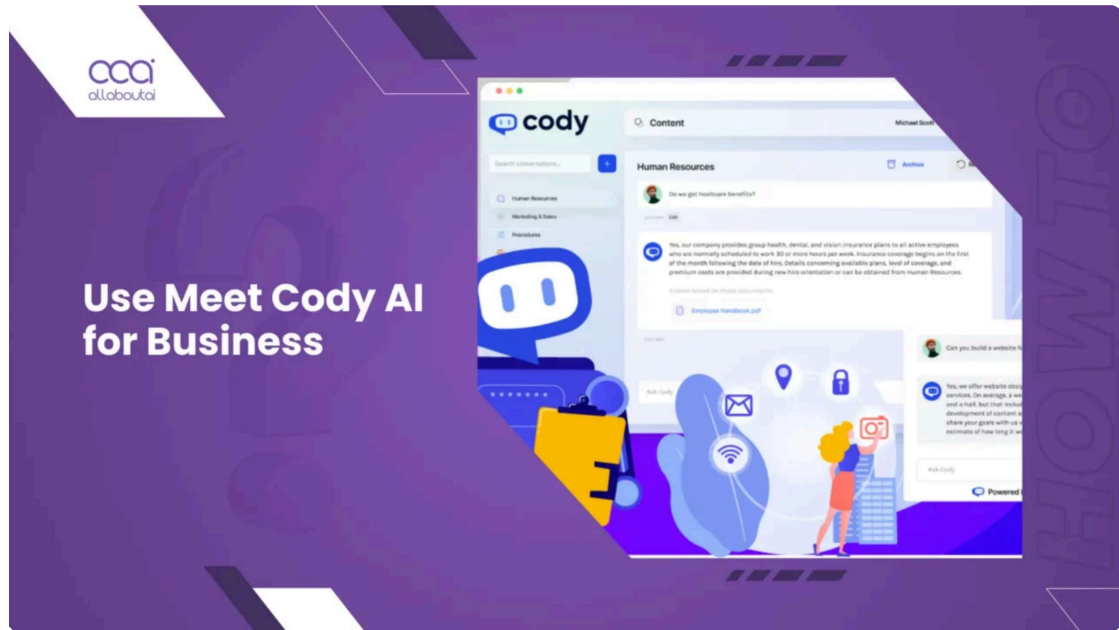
aa allaboutai

Use Meet Cody AI for Business

cody

Content

Michael Scott

Search conversations...

Human Resources

Marketing & Sales

Procedures

Human Resources

Archive

Do we get healthcare benefits?

Yes, our company provides group health, dental, and vision insurance plans to all active employees who are normally scheduled to work 30 or more hours per week. Insurance coverage begins on the first of the month following the date of hire. Details concerning available plans, level of coverage, and premium costs are provided during new hire orientation or can be obtained from Human Resources.

Answer based on these documents:

Employee Handbook.pdf

Ask Cody

Can you build a website f

Yes, we offer website desi services. On average, a we and a half, but that includ development of content a share your goals with us estimate of how long it w

Ask Cody

Powered

HOW TO